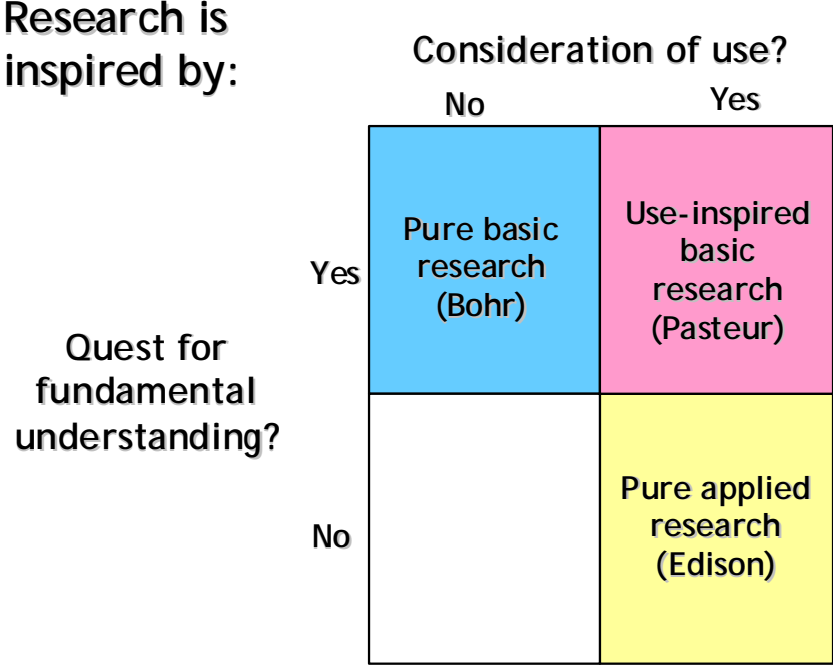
Research is inspired by:

Consideration of use?

Quest for fundamental understanding?

| | No | Yes |
|---|---|---|
| Yes | Pure basic research (Bohr) | Use-inspired basic research (Pasteur) |
| No | | Pure applied research (Edison) |